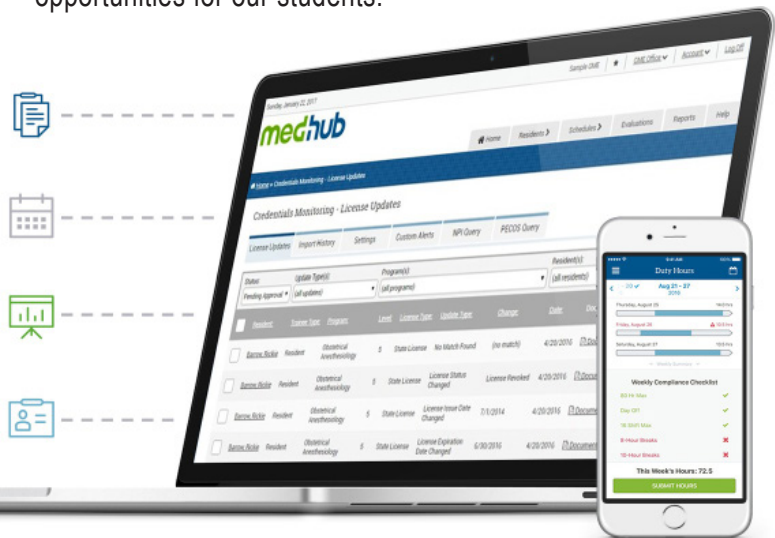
opportunities for our students.

Sunday, January 22, 2017

Sample GME | GME Office | Account | Log Off

medhub

Home | Residents | Schedules | Evaluations | Reports | Help

Home » Credentials Monitoring - License Updates

Credentials Monitoring - License Updates

License Updates | Import History | Settings | Custom Alerts | NPI Query | PECOS Query

Status: Pending Approval | Update Type(s) (all updates) | Program(s) (all programs) | Resident(s) (all residents)

| | Resident | Trainee Type | Program | Level | License Type | Update Type | Change | Date | Doc |
|---|---|---|---|---|---|---|---|---|---|
| | Barrow, Rickie | Resident | Obstetrical Anesthesiology | 5 | State License | No Match Found | (no match) | 4/20/2016 | Document |
| | Barrow, Rickie | Resident | Obstetrical Anesthesiology | 5 | State License | License Status Changed | License Revoked | 4/20/2016 | Document |
| | Barrow, Rickie | Resident | Obstetrical Anesthesiology | 5 | State License | License Issue Date Changed | 7/1/2014 | 4/20/2016 | Document |
| | Barrow, Rickie | Resident | Obstetrical Anesthesiology | 5 | State License | License Expiration Date Changed | 6/30/2016 | 4/20/2016 | Document |

9:41 AM

Duty Hours

Aug 21 – 27 2016

Thursday, August 25 | 14.0 hrs
Friday, August 26 | 12.0 hrs
Saturday, August 27 | 10.5 hrs

Weekly Summary

Weekly Compliance Checklist
80 Hr Max
Day Off
16 Shift Max
8-Hour Breaks
10-Hour Breaks

This Week's Hours: 72.5

SUBMIT HOURS